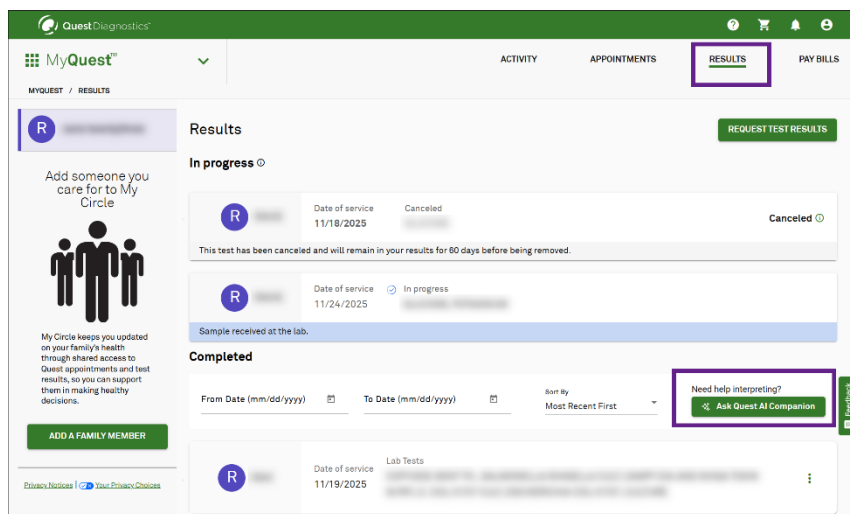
Quest Diagnostics®

MyQuest™

ACTIVITY APPOINTMENTS RESULTS PAY BILLS

MYQUEST / RESULTS

R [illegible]

Add someone you care for to My Circle

My Circle keeps you updated on your family's health through shared access to Quest appointments and test results, so you can support them in making healthy decisions.

ADD A FAMILY MEMBER

Privacy Notices | Your Privacy Choices

Results

REQUEST TEST RESULTS

In progress

R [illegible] Date of service 11/18/2025 Canceled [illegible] Canceled

This test has been canceled and will remain in your results for 60 days before being removed.

R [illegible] Date of service 11/24/2025 In progress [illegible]

Sample received at the lab.

Completed

From Date (mm/dd/yyyy) To Date (mm/dd/yyyy) Sort By Most Recent First

Need help interpreting?
Ask Quest AI Companion

R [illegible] Date of service 11/19/2025 Lab Tests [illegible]

Feedback